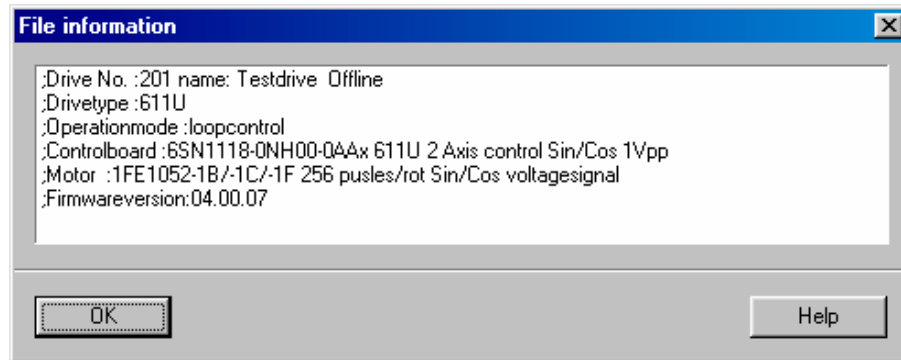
File information

;Drive No. :201 name: Testdrive  Offline
;Drivetype :611U
;Operationmode :loopcontrol
;Controlboard :6SN1118-0NH00-0AAx 611U 2 Axis control Sin/Cos 1Vpp
;Motor  :1FE1052-1B/-1C/-1F 256 pusles/rot Sin/Cos voltagesignal
;Firmwareversion:04.00.07

OK

Help